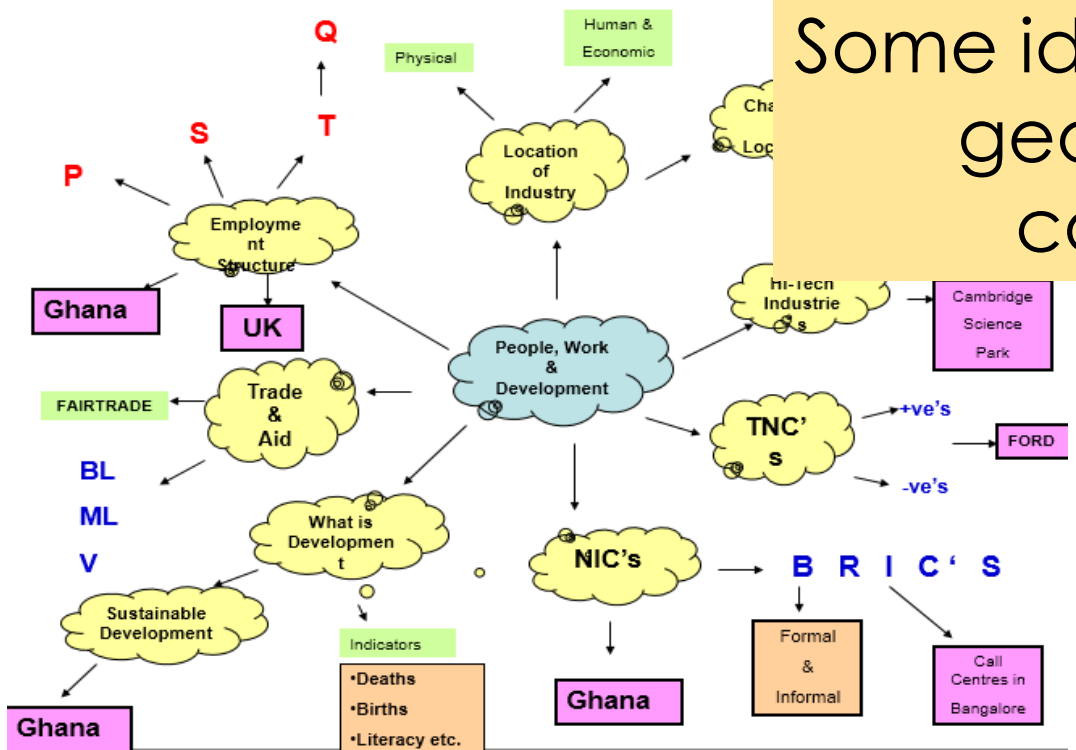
Some id
geo
co

Q
T
S
P

Employment Structure

Ghana
UK

Physical
Human & Economic

Location of Industry

Cha
Loc

Hi-Tech Industries

Cambridge Science Park

People, Work & Development

Trade & Aid

FAIRTRADE

BL
ML
V

TNC's

+ve's
-ve's
FORD

What is Development

Sustainable Development

Ghana

Indicators

•Deaths
•Births
•Literacy etc.

NIC's

Ghana

B R I C ' S

Formal & Informal

Call Centres in Bangalore